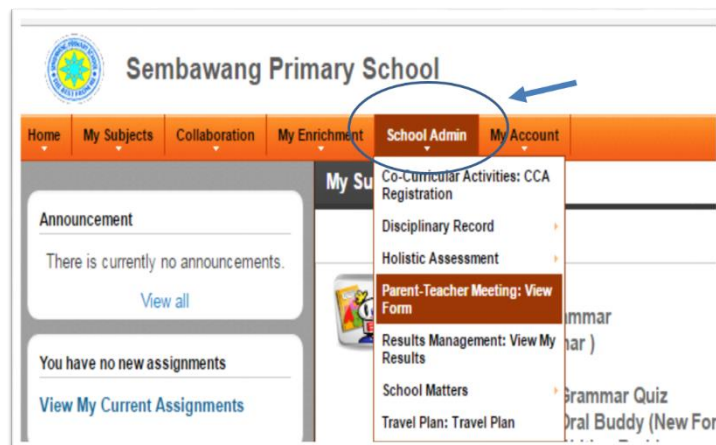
Sembawang Primary School

Home | My Subjects | Collaboration | My Enrichment | School Admin | My Account

My Su

Co-Curricular Activities: CCA Registration
Disciplinary Record
Holistic Assessment
Parent-Teacher Meeting: View Form
Results Management: View My Results
School Matters
Travel Plan: Travel Plan

Announcement

There is currently no announcements.

View all

You have no new assignments

View My Current Assignments

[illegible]mmar
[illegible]ar )

Grammar Quiz
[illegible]ral Buddy (New For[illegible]